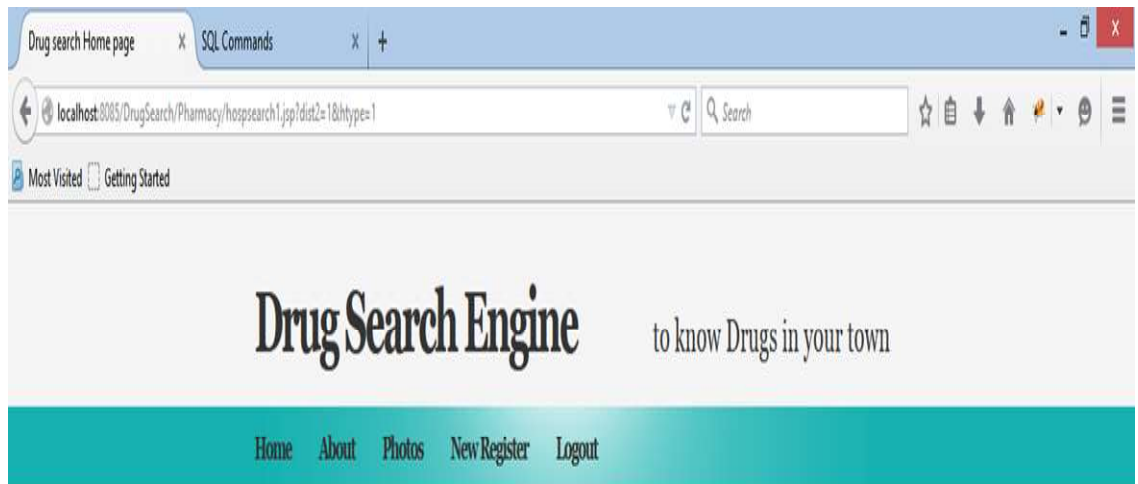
Drug search Home page X SQL Commands X +

localhost:8085/DrugSearch/Pharmacy/hospsearch1.jsp?dist2=1&htype=1

Search

Most Visited Getting Started

Drug Search Engine

to know Drugs in your town

Home About Photos New Register Logout